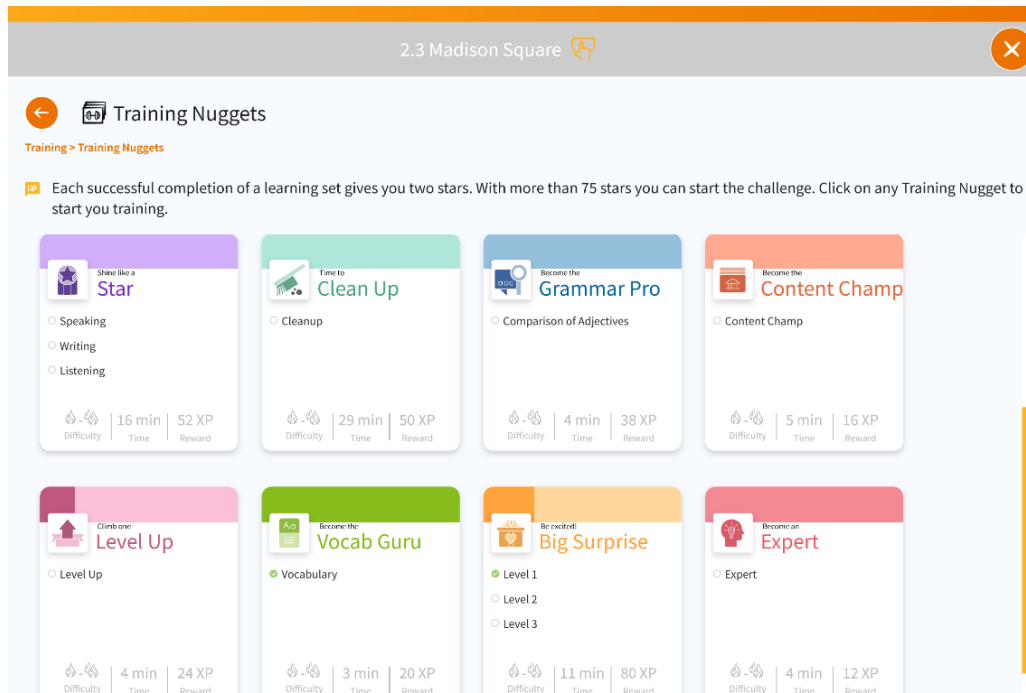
2.3 Madison Square

Training Nuggets

Training > Training Nuggets

Each successful completion of a learning set gives you two stars. With more than 75 stars you can start the challenge. Click on any Training Nugget to start you training.

Shine like a
Star
Speaking
Writing
Listening
Difficulty | 16 min Time | 52 XP Reward

Time to
Clean Up
Cleanup
Difficulty | 29 min Time | 50 XP Reward

Become the
Grammar Pro
Comparison of Adjectives
Difficulty | 4 min Time | 38 XP Reward

Become the
Content Champ
Content Champ
Difficulty | 5 min Time | 16 XP Reward

Climb one
Level Up
Level Up
Difficulty | 4 min Time | 24 XP Reward

Become the
Vocab Guru
Vocabulary
Difficulty | 3 min Time | 20 XP Reward

Be excited!
Big Surprise
Level 1
Level 2
Level 3
Difficulty | 11 min Time | 80 XP Reward

Become an
Expert
Expert
Difficulty | 4 min Time | 12 XP Reward